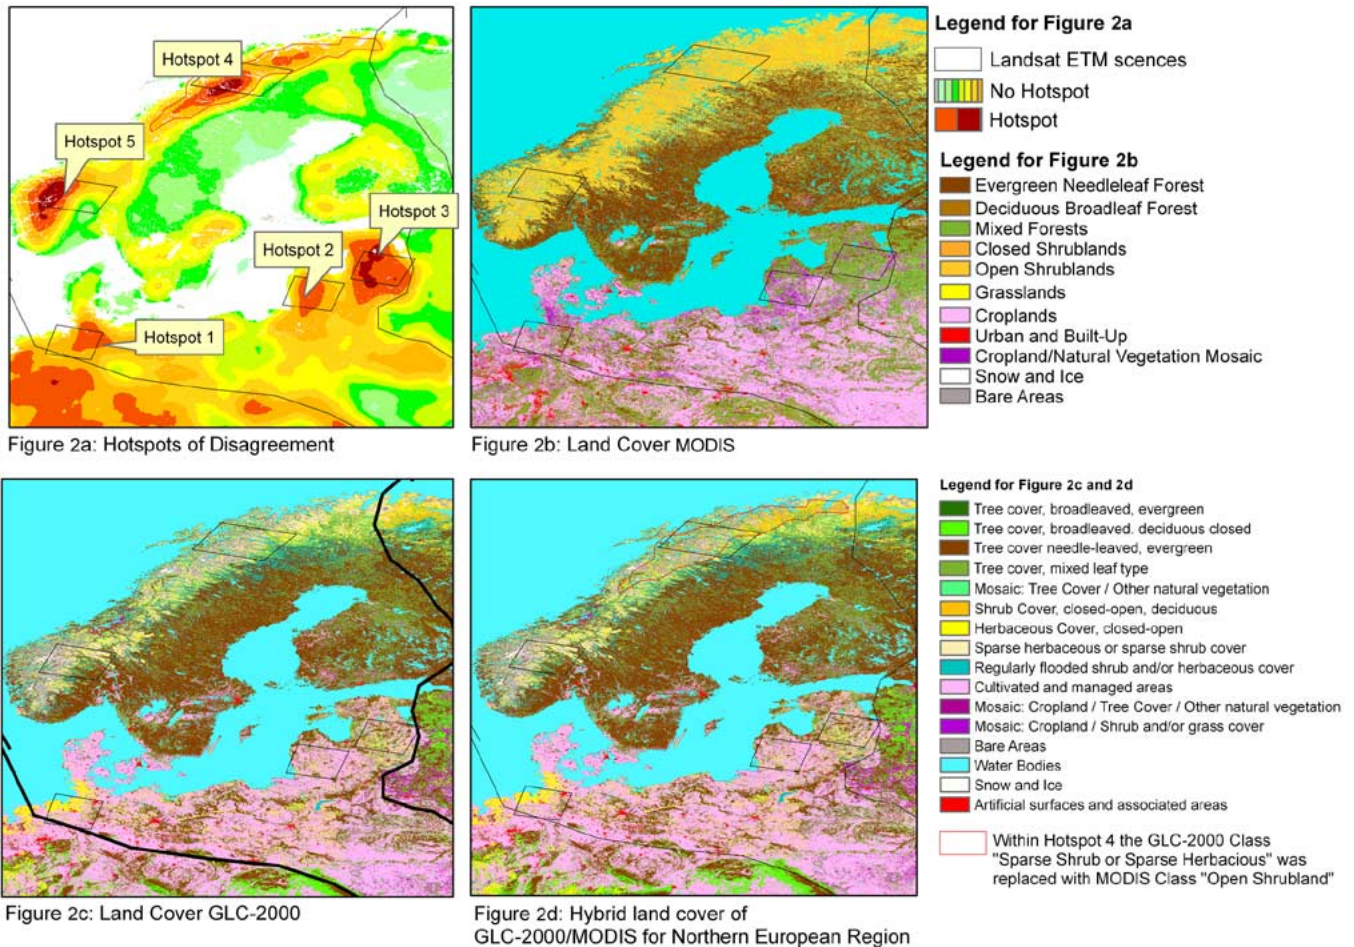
Hotspot 4

Hotspot 5

Hotspot 3

Hotspot 2

Hotspot 1

Figure 2a: Hotspots of Disagreement

Figure 2b: Land Cover MODIS

Legend for Figure 2a

Landsat ETM scences

No Hotspot

Hotspot

Legend for Figure 2b

Evergreen Needleleaf Forest

Deciduous Broadleaf Forest

Mixed Forests

Closed Shrublands

Open Shrublands

Grasslands

Croplands

Urban and Built-Up

Cropland/Natural Vegetation Mosaic

Snow and Ice

Bare Areas

Figure 2c: Land Cover GLC-2000

Figure 2d: Hybrid land cover of GLC-2000/MODIS for Northern European Region

Legend for Figure 2c and 2d

Tree cover, broadleaved, evergreen

Tree cover, broadleaved. deciduous closed

Tree cover needle-leaved, evergreen

Tree cover, mixed leaf type

Mosaic: Tree Cover / Other natural vegetation

Shrub Cover, closed-open, deciduous

Herbaceous Cover, closed-open

Sparse herbaceous or sparse shrub cover

Regularly flooded shrub and/or herbaceous cover

Cultivated and managed areas

Mosaic: Cropland / Tree Cover / Other natural vegetation

Mosaic: Cropland / Shrub and/or grass cover

Bare Areas

Water Bodies

Snow and Ice

Artificial surfaces and associated areas

Within Hotspot 4 the GLC-2000 Class "Sparse Shrub or Sparse Herbacious" was replaced with MODIS Class "Open Shrubland"